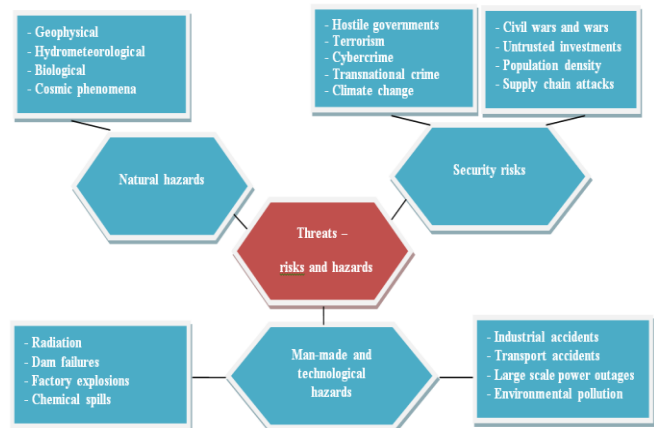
- Geophysical
- Hydrometeorological
- Biological
- Cosmic phenomena

- Hostile governments
- Terrorism
- Cybercrime
- Transnational crime
- Climate change

- Civil wars and wars
- Untrusted investments
- Population density
- Supply chain attacks

Natural hazards

Security risks

Threats –
risks and hazards

- Radiation
- Dam failures
- Factory explosions
- Chemical spills

Man-made and technological hazards

- Industrial accidents
- Transport accidents
- Large scale power outages
- Environmental pollution